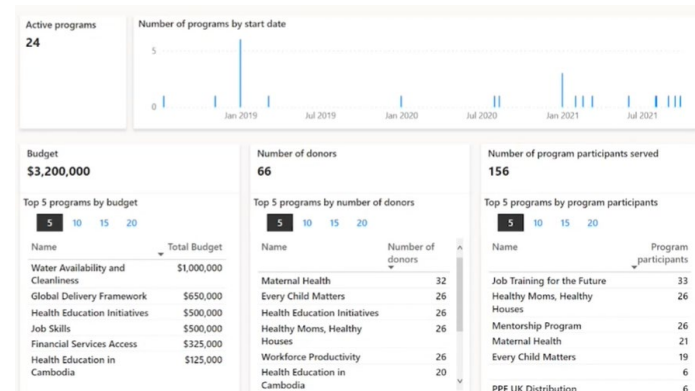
Active programs
24

Number of programs by start date
5
0
Jan 2019
Jul 2019
Jan 2020
Jul 2020
Jan 2021
Jul 2021

Budget
$3,200,000

Top 5 programs by budget
5 10 15 20

| Name | Total Budget |
|---|---|
| Water Availability and Cleanliness | $1,000,000 |
| Global Delivery Framework | $650,000 |
| Health Education Initiatives | $500,000 |
| Job Skills | $500,000 |
| Financial Services Access | $325,000 |
| Health Education in Cambodia | $125,000 |

Number of donors
66

Top 5 programs by number of donors
5 10 15 20

| Name | Number of donors |
|---|---|
| Maternal Health | 32 |
| Every Child Matters | 26 |
| Health Education Initiatives | 26 |
| Healthy Moms, Healthy Houses | 26 |
| Workforce Productivity | 26 |
| Health Education in Cambodia | 20 |

Number of program participants served
156

Top 5 programs by program participants
5 10 15 20

| Name | Program participants |
|---|---|
| Job Training for the Future | 33 |
| Healthy Moms, Healthy Houses | 26 |
| Mentorship Program | 26 |
| Maternal Health | 21 |
| Every Child Matters | 19 |
| | 6 |
| PPE UK Distribution | 6 |